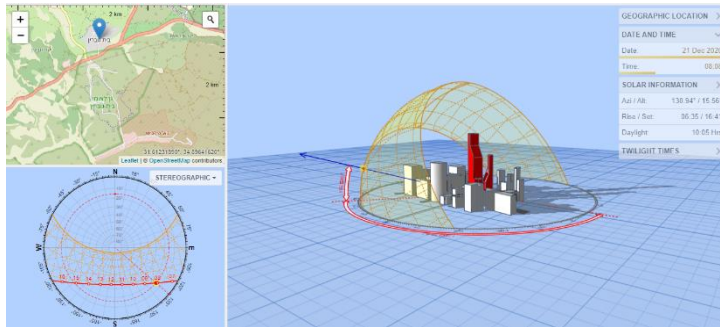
+
−
2 km
2 km
Leaflet | © OpenStreetMap contributors
31.66231559°, 34.2564°, 526°
STEREOGRAPHIC ▾
N
S
W
E
16 15 14 13 12 11 10 09 08
GEOGRAPHIC LOCATION
DATE AND TIME
Date 21 Dec 2020
Time 08:0
SOLAR INFORMATION
Azi / Alt: 138.94° / 15.56°
Rise / Set: 06:35 / 16:4
Daylight: 10:05 Hr
TWILIGHT TIMES